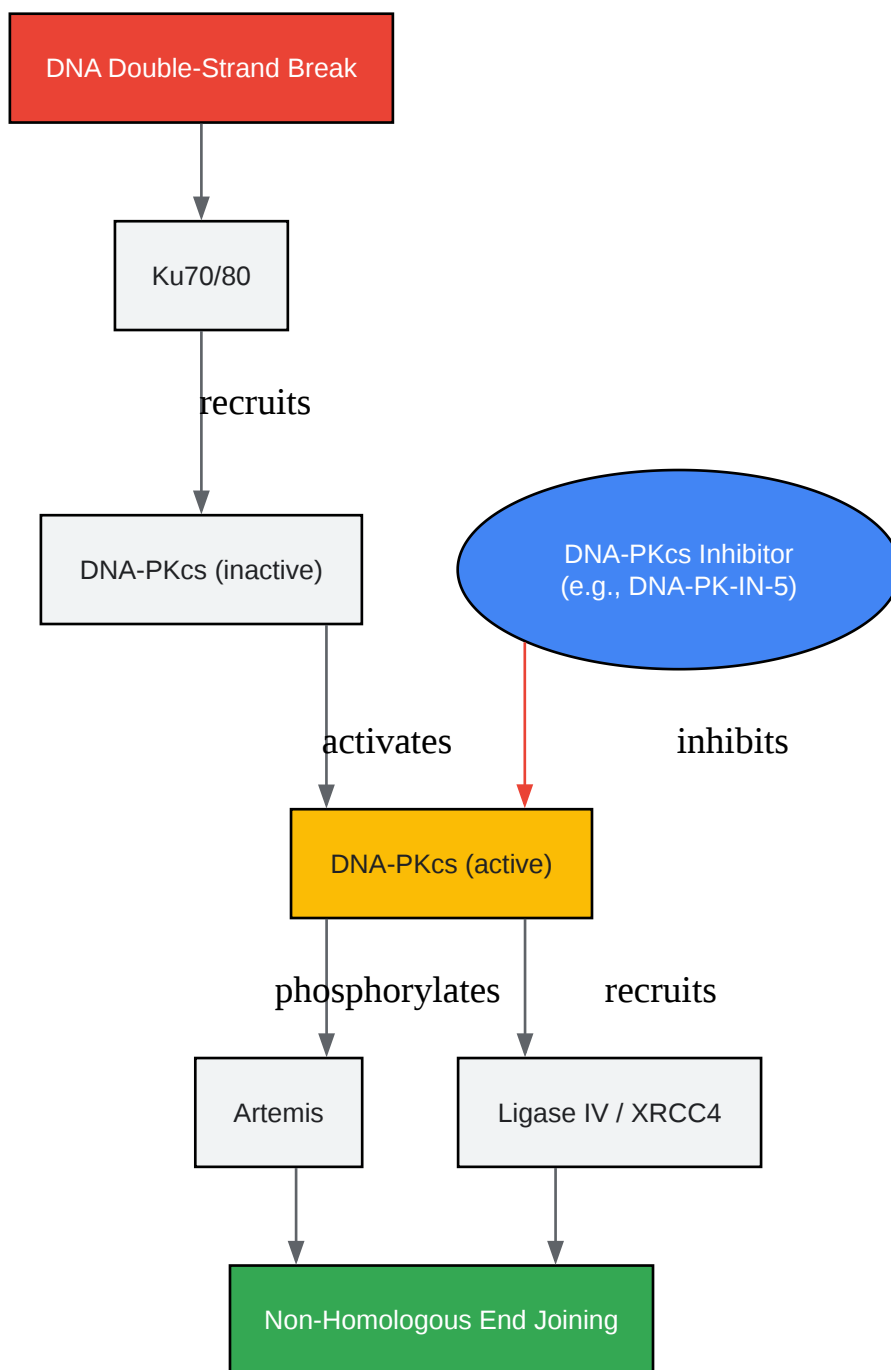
DNA Double-Strand Break

Ku70/80

recruits

DNA-PKcs (inactive)

DNA-PKcs Inhibitor
(e.g., DNA-PK-IN-5)

activates

inhibits

DNA-PKcs (active)

phosphorylates

recruits

Artemis

Ligase IV / XRCC4

Non-Homologous End Joining